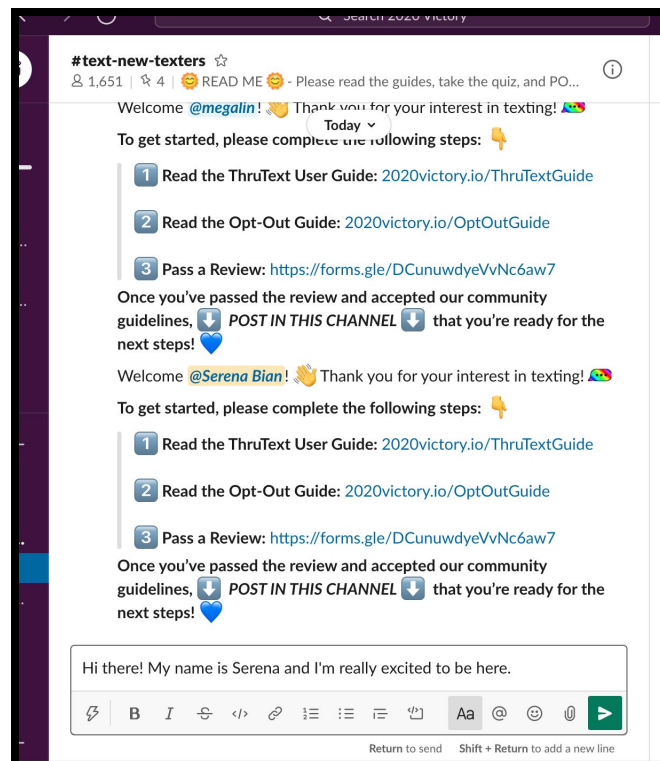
Search 2020 Victory

#text-new-texters ☆
1,651 | 4 | 😊 READ ME 😊 - Please read the guides, take the quiz, and PO...

Welcome @megalin! 👋 Thank you for your interest in texting! 

Today

To get started, please complete the following steps: 👇

1️⃣ Read the ThruText User Guide: 2020victory.io/ThruTextGuide

2️⃣ Read the Opt-Out Guide: 2020victory.io/OptOutGuide

3️⃣ Pass a Review: https://forms.gle/DCunuwdyeVvNc6aw7

Once you've passed the review and accepted our community guidelines, ⬇️ POST IN THIS CHANNEL ⬇️ that you're ready for the next steps! 💙

Welcome @Serena Bian! 👋 Thank you for your interest in texting!

To get started, please complete the following steps: 👇

1️⃣ Read the ThruText User Guide: 2020victory.io/ThruTextGuide

2️⃣ Read the Opt-Out Guide: 2020victory.io/OptOutGuide

3️⃣ Pass a Review: https://forms.gle/DCunuwdyeVvNc6aw7

Once you've passed the review and accepted our community guidelines, ⬇️ POST IN THIS CHANNEL ⬇️ that you're ready for the next steps! 💙

Hi there! My name is Serena and I'm really excited to be here.

B I Aa @

Return to send Shift + Return to add a new line